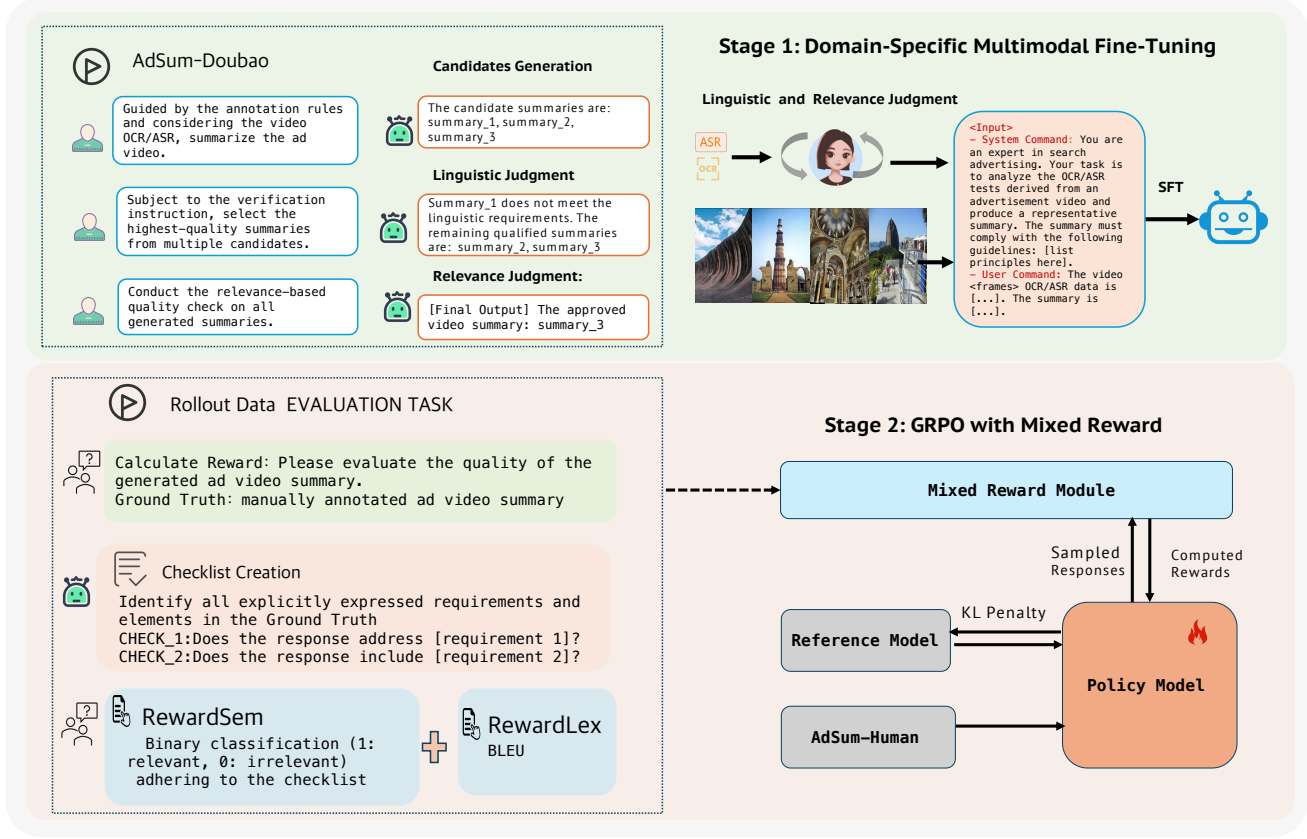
AdSum-Doubao

Candidates Generation

Guided by the annotation rules and considering the video OCR/ASR, summarize the ad video.

The candidate summaries are: summary_1, summary_2, summary_3

Linguistic Judgment

Subject to the verification instruction, select the highest-quality summaries from multiple candidates.

Summary_1 does not meet the linguistic requirements. The remaining qualified summaries are: summary_2, summary_3

Relevance Judgment:

Conduct the relevance-based quality check on all generated summaries.

[Final Output] The approved video summary: summary_3

Stage 1: Domain-Specific Multimodal Fine-Tuning

Linguistic and Relevance Judgment

ASR

OCR

<Input>
- System Command: You are an expert in search advertising. Your task is to analyze the OCR/ASR tests derived from an advertisement video and produce a representative summary. The summary must comply with the following guidelines: [list principles here].
- User Command: The video <frames> OCR/ASR data is [...]. The summary is [...].

SFT

Rollout Data EVALUATION TASK

Calculate Reward: Please evaluate the quality of the generated ad video summary.
Ground Truth: manually annotated ad video summary

Checklist Creation
Identify all explicitly expressed requirements and elements in the Ground Truth
CHECK_1:Does the response address [requirement 1]?
CHECK_2:Does the response include [requirement 2]?

RewardSem
Binary classification (1: relevant, 0: irrelevant) adhering to the checklist

RewardLex
BLEU

Stage 2: GRPO with Mixed Reward

Mixed Reward Module

Sampled Responses

Computed Rewards

KL Penalty

Reference Model

Policy Model

AdSum-Human